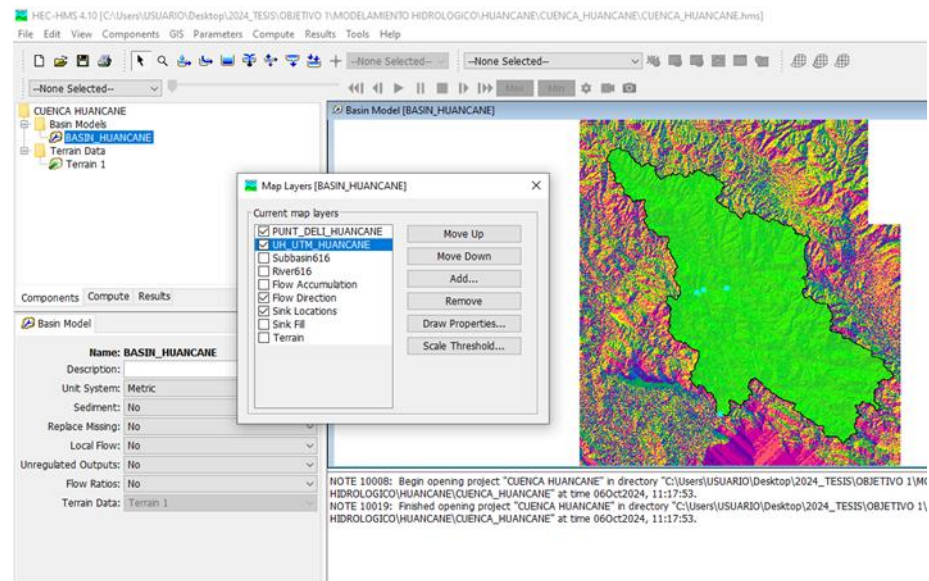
HEC-HMS 4.10 [C:\Users\USUARIO\Desktop\2024_TESIS\OBJETIVO 1\MODELAMIENTO HIDROLOGICO\HUANCANE\CUENCA_HUANCANE\CUENCA_HUANCANE.hms]

File Edit View Components GIS Parameters Compute Results Tools Help

--None Selected-- --None Selected--

--None Selected--

CUENCA HUANCANE
Basin Models
BASIN_HUANCANE
Terrain Data
Terrain 1

Components Compute Results

Basin Model

Name: BASIN_HUANCANE
Description:
Unit System: Metric
Sediment: No
Replace Missing: No
Local Flow: No
Unregulated Outputs: No
Flow Ratios: No
Terrain Data: Terrain 1

Basin Model [BASIN_HUANCANE]

Map Layers [BASIN_HUANCANE]

Current map layers
PUNT_DELI_HUANCANE
UH_UTM_HUANCANE
Subbasin616
River616
Flow Accumulation
Flow Direction
Sink Locations
Sink Fill
Terrain

Move Up
Move Down
Add...
Remove
Draw Properties...
Scale Threshold...

NOTE 10008: Begin opening project "CUENCA HUANCANE" in directory "C:\Users\USUARIO\Desktop\2024_TESIS\OBJETIVO 1\MO HIDROLOGICO\HUANCANE\CUENCA_HUANCANE" at time 06Oct2024, 11:17:53.
NOTE 10019: Finished opening project "CUENCA HUANCANE" in directory "C:\Users\USUARIO\Desktop\2024_TESIS\OBJETIVO 1\ HIDROLOGICO\HUANCANE\CUENCA_HUANCANE" at time 06Oct2024, 11:17:53.